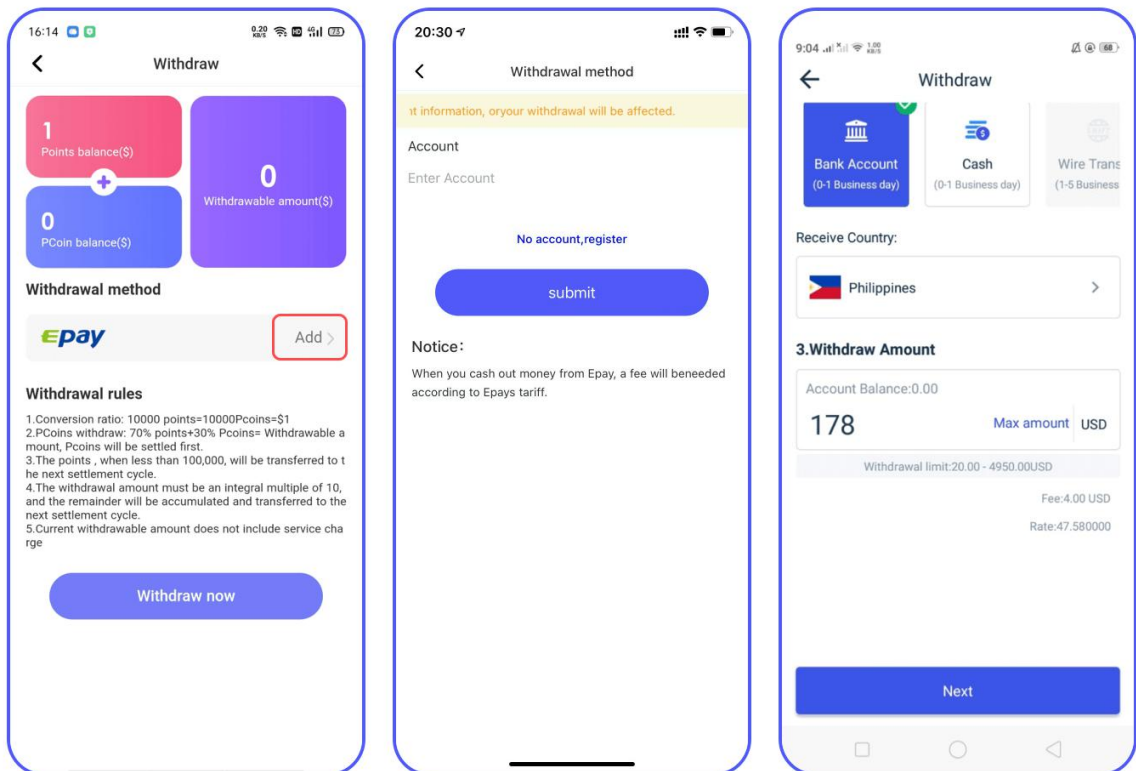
16:14 0.20 KB/S 75

Withdraw

1
Points balance($)

0
Withdrawable amount($)

0
PCoin balance($)

Withdrawal method

Epay

Add

Withdrawal rules

1.Conversion ratio: 10000 points=10000Pcoins=$1
2.PCoins withdraw: 70% points+30% Pcoins= Withdrawable amount, Pcoins will be settled first.
3.The points , when less than 100,000, will be transferred to the next settlement cycle.
4.The withdrawal amount must be an integral multiple of 10, and the remainder will be accumulated and transferred to the next settlement cycle.
5.Current withdrawable amount does not include service charge

Withdraw now

20:30

Withdrawal method

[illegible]t information, oryour withdrawal will be affected.

Account

Enter Account

No account,register

submit

Notice:

When you cash out money from Epay, a fee will beneeded according to Epays tariff.

9:04 1.00 KB/S 68

Withdraw

Bank Account
(0-1 Business day)

Cash
(0-1 Business day)

Wire Trans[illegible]
(1-5 Business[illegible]

Receive Country:

Philippines

3.Withdraw Amount

Account Balance:0.00

178

Max amount

USD

Withdrawal limit:20.00 - 4950.00USD

Fee:4.00 USD

Rate:47.580000

Next